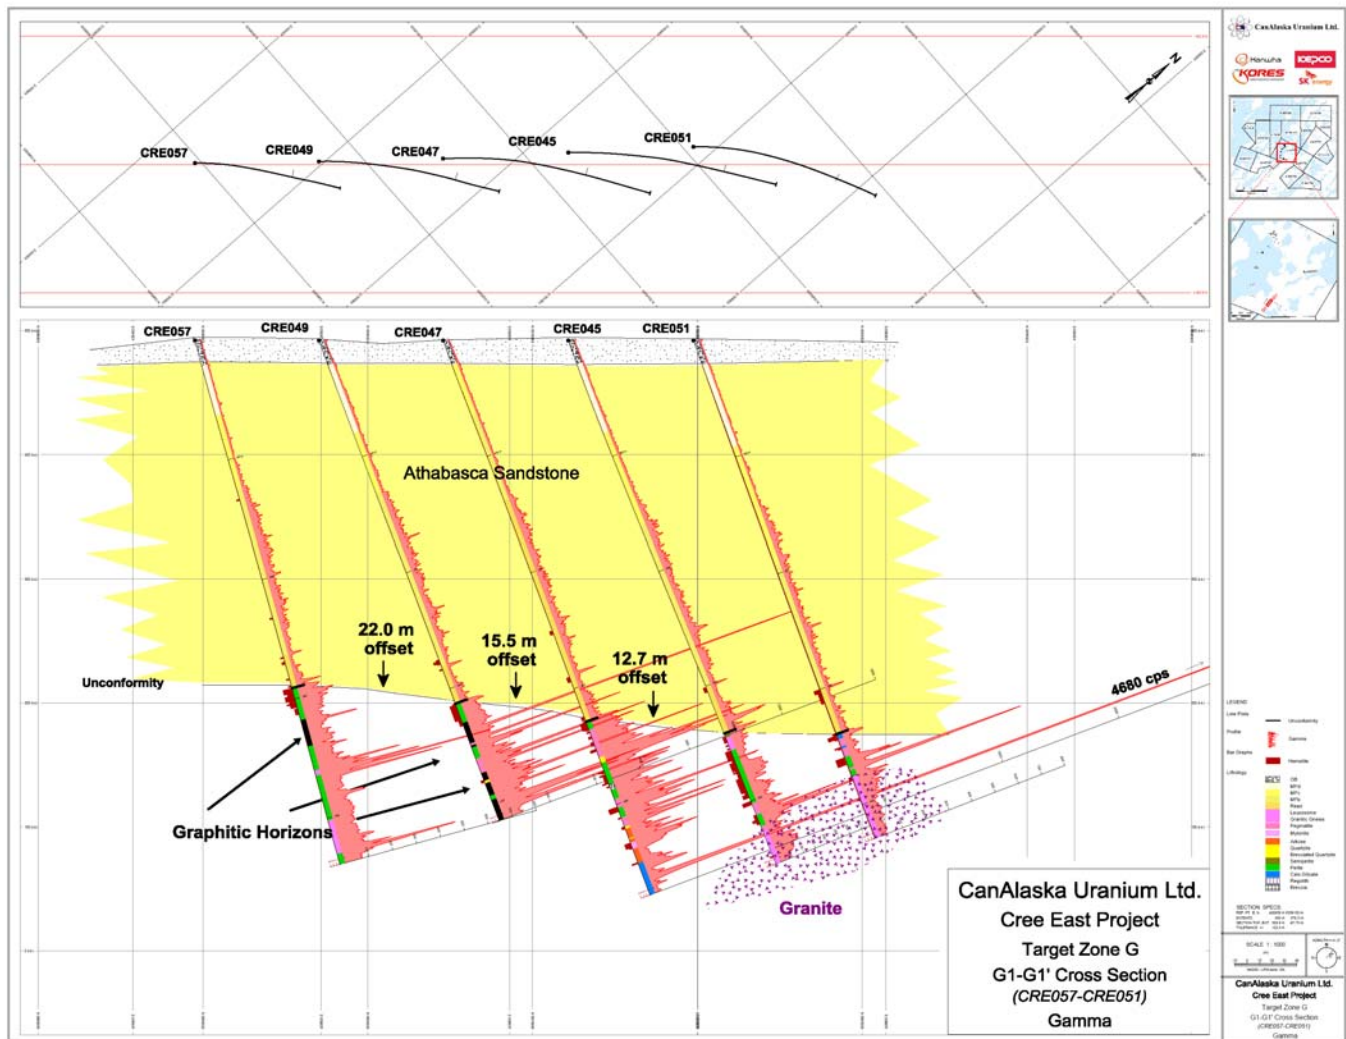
CanAlaska Uranium Ltd.

Hanwha
KEPCO
KORES
SK Energy

CRE057
CRE049
CRE047
CRE045
CRE051

N

CRE057
CRE049
CRE047
CRE045
CRE051

Athabasca Sandstone

22.0 m offset

15.5 m offset

12.7 m offset

4680 cps

Unconformity

Graphitic Horizons

Granite

CanAlaska Uranium Ltd.
Cree East Project
Target Zone G
G1-G1' Cross Section
(CRE057-CRE051)
Gamma

LEGEND

SECTION SPECS

SCALE 1 : 1000

CanAlaska Uranium Ltd.
Cree East Project
Target Zone G
G1-G1' Cross Section
(CRE057-CRE051)
Gamma